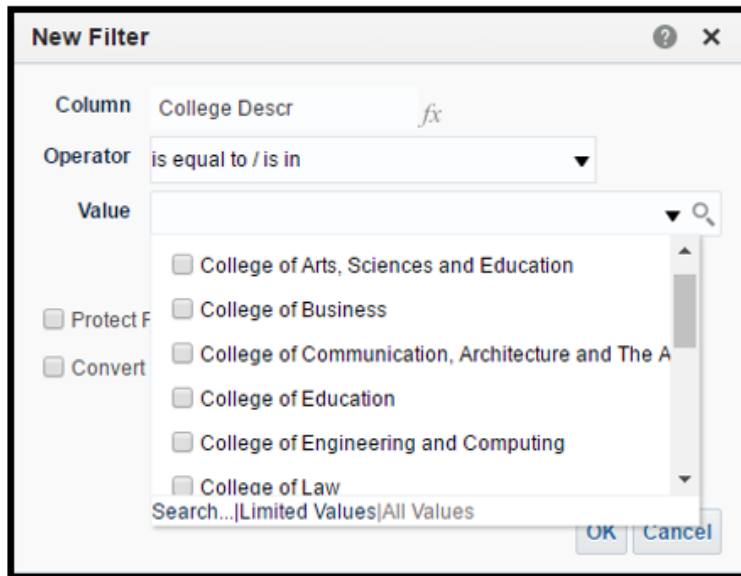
New Filter

Column College Descr $fx$

Operator is equal to / is in

Value

College of Arts, Sciences and Education

College of Business

College of Communication, Architecture and The A

College of Education

College of Engineering and Computing

College of Law

Search...|Limited Values|All Values

Protect F

Convert

OK Cancel